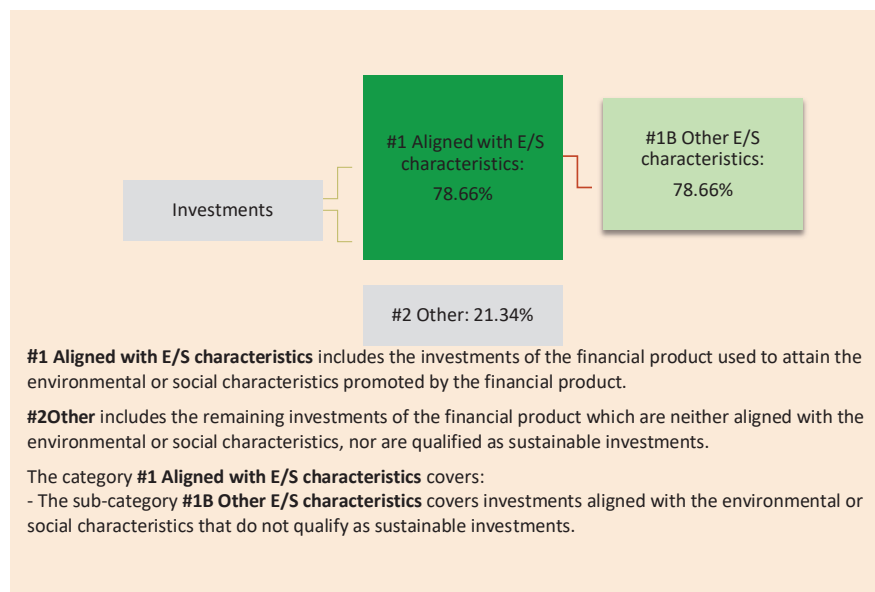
Investments

#1 Aligned with E/S characteristics: 78.66%

#1B Other E/S characteristics: 78.66%

#2 Other: 21.34%

**#1 Aligned with E/S characteristics** includes the investments of the financial product used to attain the environmental or social characteristics promoted by the financial product.

**#2Other** includes the remaining investments of the financial product which are neither aligned with the environmental or social characteristics, nor are qualified as sustainable investments.

The category **#1 Aligned with E/S characteristics** covers:
- The sub-category **#1B Other E/S characteristics** covers investments aligned with the environmental or social characteristics that do not qualify as sustainable investments.